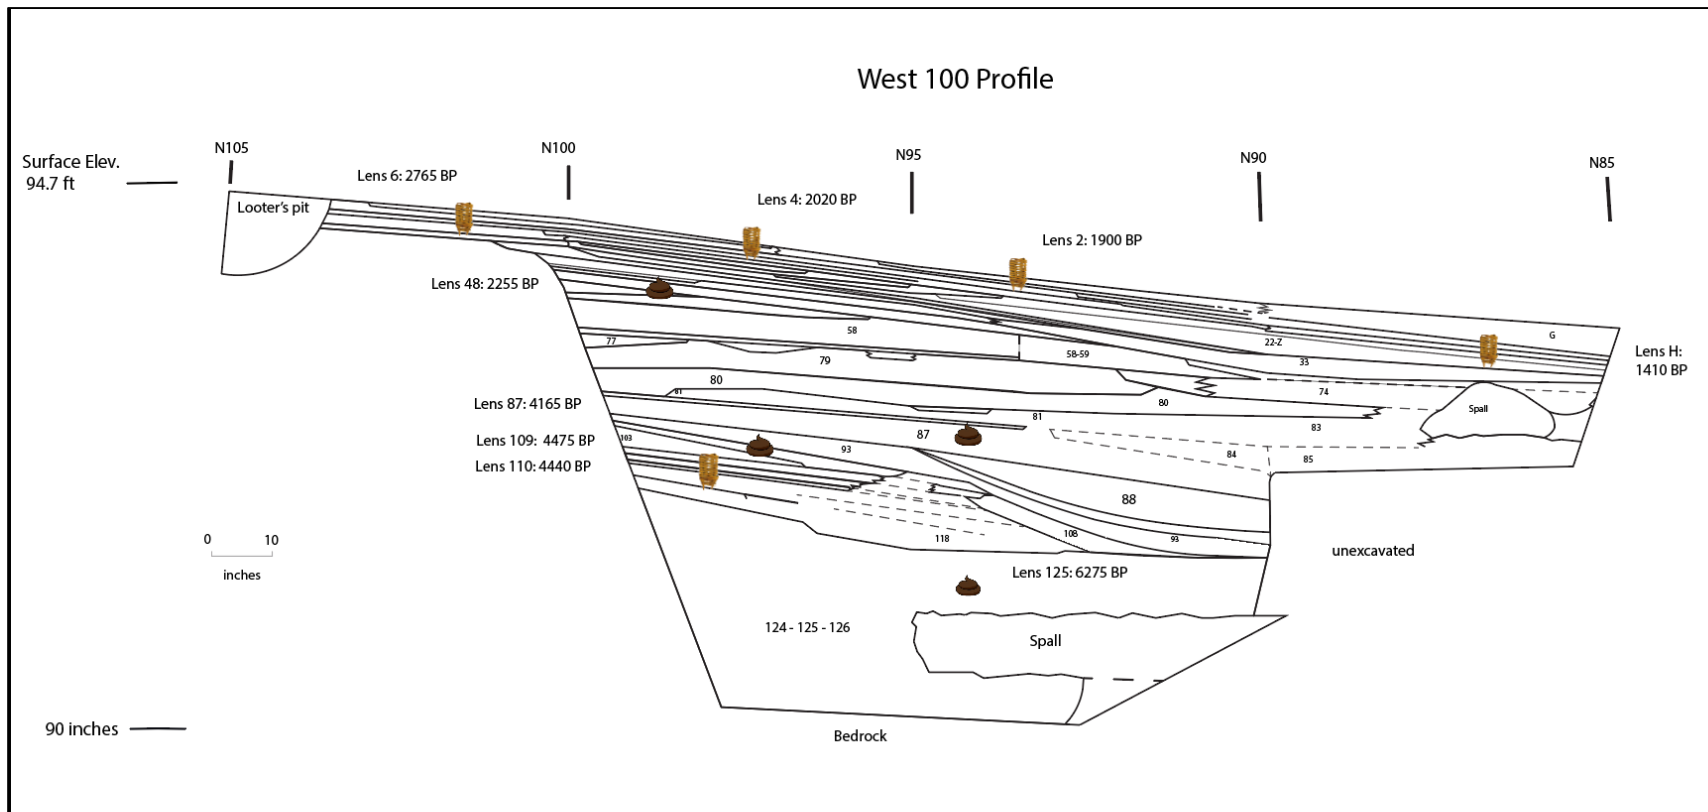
West 100 Profile

Surface Elev.
94.7 ft

N105

N100

N95

N90

N85

Lens 6: 2765 BP

Looter's pit

Lens 4: 2020 BP

Lens 2: 1900 BP

Lens 48: 2255 BP

58

77

79

58-59

22-Z

G

33

Lens H:
1410 BP

80

81

Lens 87: 4165 BP

80

74

Spall

81

87

83

Lens 109: 4475 BP

103

93

84

85

Lens 110: 4440 BP

88

0 10
inches

118

108

93

unexcavated

Lens 125: 6275 BP

124 - 125 - 126

Spall

90 inches

Bedrock